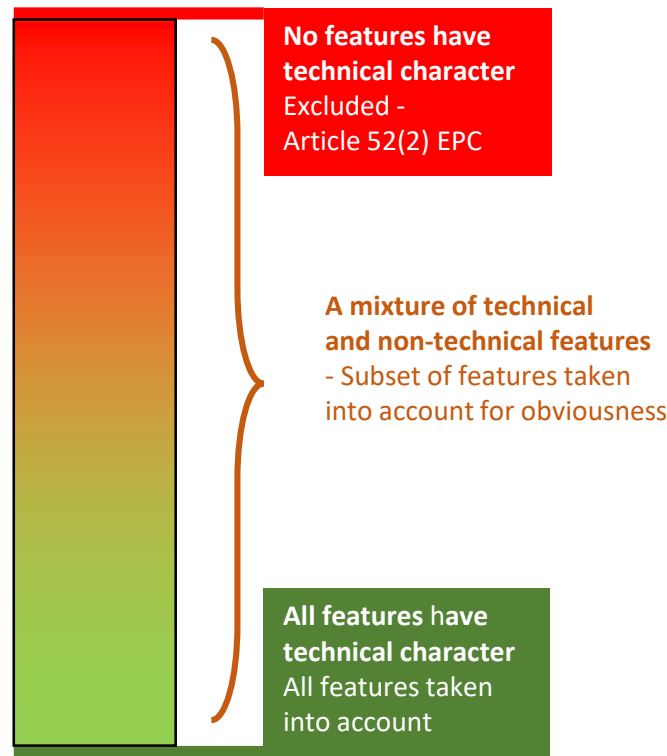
No features have technical character
Excluded - Article 52(2) EPC

A mixture of technical and non-technical features
- Subset of features taken into account for obviousness

All features have technical character
All features taken into account